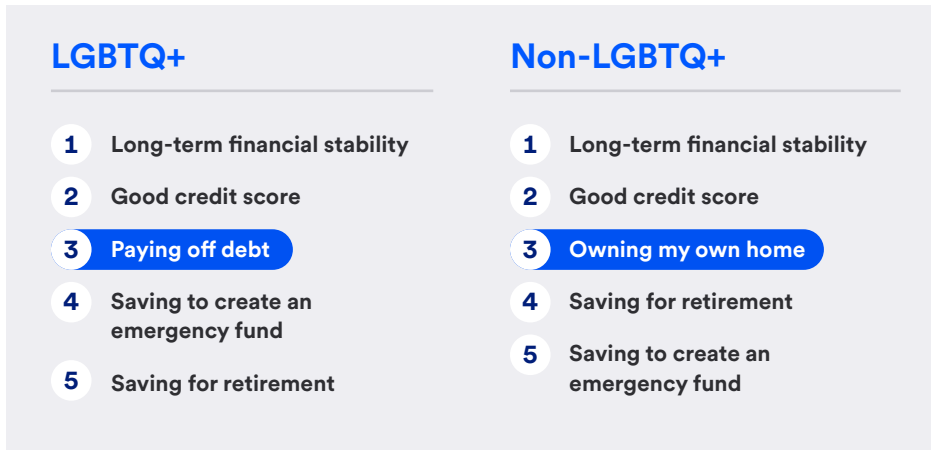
LGBTQ+

1 Long-term financial stability
2 Good credit score
3 Paying off debt
4 Saving to create an emergency fund
5 Saving for retirement

Non-LGBTQ+

1 Long-term financial stability
2 Good credit score
3 Owning my own home
4 Saving for retirement
5 Saving to create an emergency fund